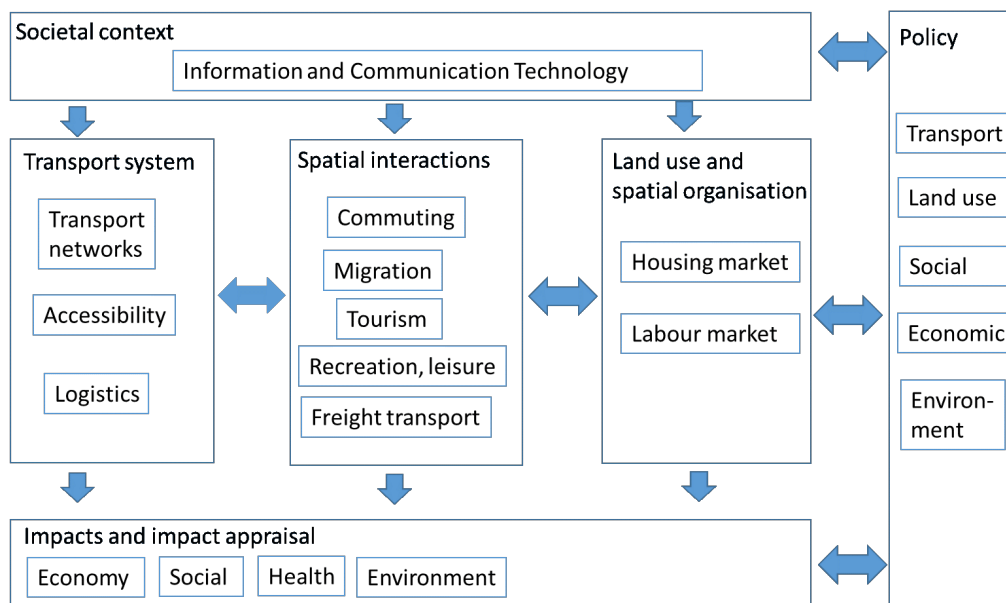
Societal context

Information and Communication Technology

Policy

Transport

Land use

Social

Economic

Environment

Transport system

Transport networks

Accessibility

Logistics

Spatial interactions

Commuting

Migration

Tourism

Recreation, leisure

Freight transport

Land use and spatial organisation

Housing market

Labour market

Impacts and impact appraisal

Economy

Social

Health

Environment